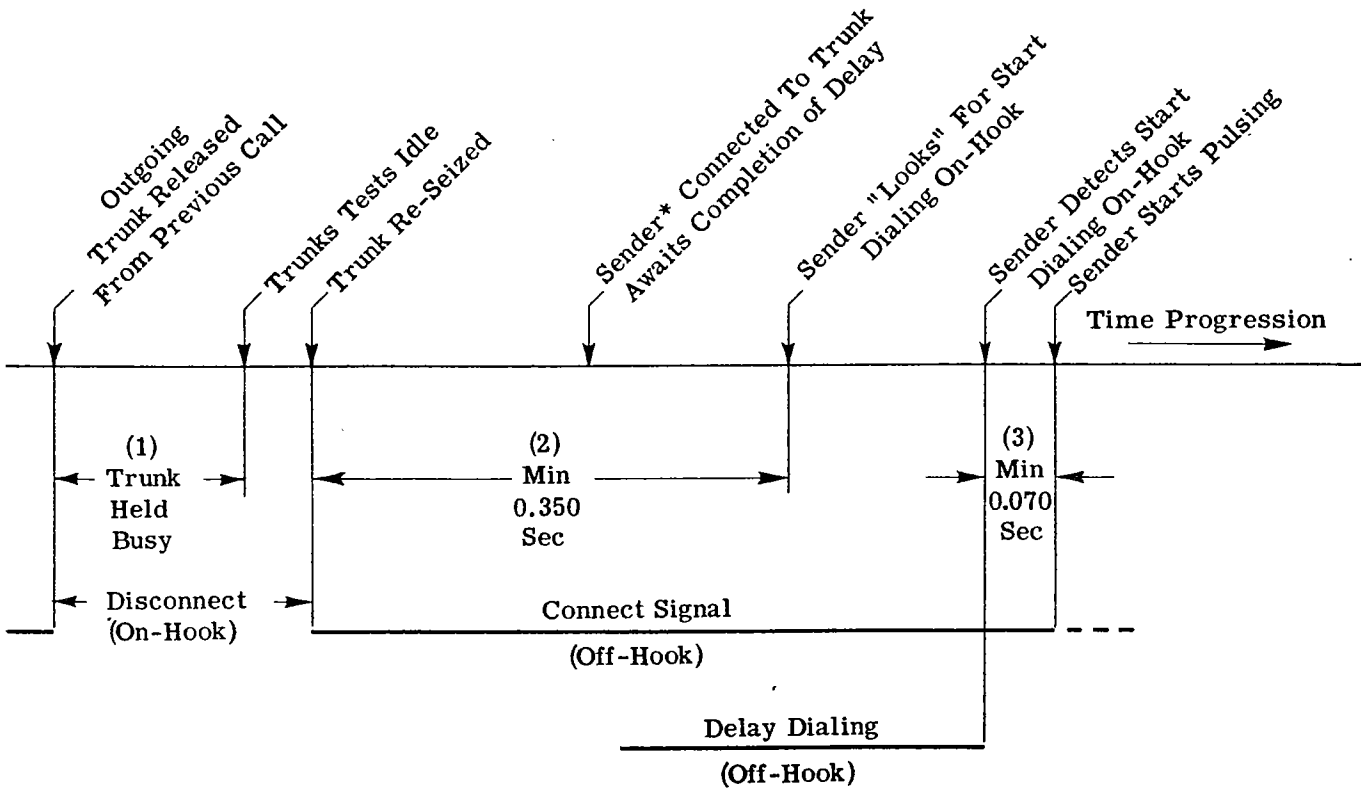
Outgoing Trunk Released From Previous Call

Trunks Tests Idle

Trunk Re-Seized

Sender* Connected To Trunk Awaits Completion of Delay

Sender "Looks" For Start Dialing On-Hook

Sender Detects Start Dialing On-Hook

Sender Starts Pulsing

Time Progression

(1) Trunk Held Busy

(2) Min 0.350 Sec

(3) Min 0.070 Sec

Disconnect (On-Hook)

Connect Signal

(Off-Hook)

Delay Dialing

(Off-Hook)